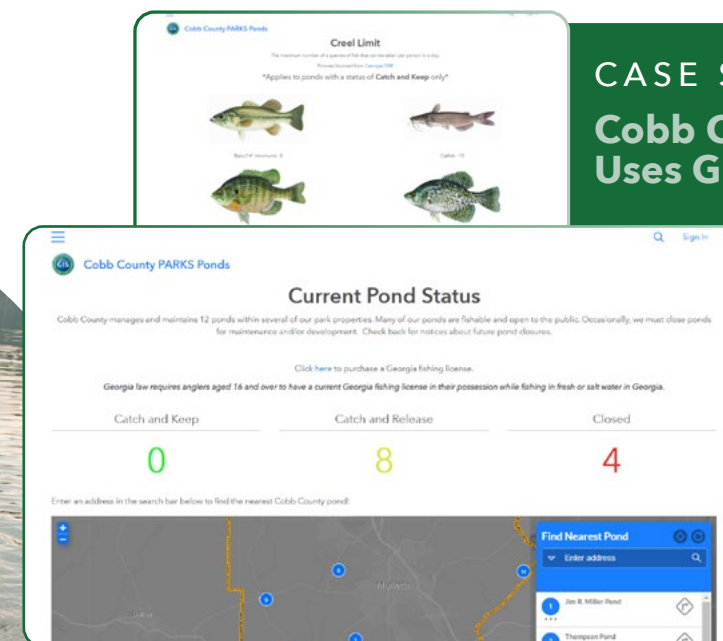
Cobb County PARKS Ponds

Creel Limit

The maximum number of a species of fish that can be taken per person in a day.

Pictures Sourced from Georgia DNR

*Applies to ponds with a status of Catch and Keep only*

Bass (14" minimum) - 8

Catfish - 15

CASE S

Cobb C
Uses G

Sign In

Cobb County PARKS Ponds

Current Pond Status

Cobb County manages and maintains 12 ponds within several of our park properties. Many of our ponds are fishable and open to the public. Occasionally, we must close ponds for maintenance and/or development. Check back for notices about future pond closures.

Click here to purchase a Georgia fishing license.

Georgia law requires anglers aged 16 and over to have a current Georgia fishing license in their possession while fishing in fresh or salt water in Georgia.

| Catch and Keep | Catch and Release | Closed |
|---|---|---|
| 0 | 8 | 4 |

Enter an address in the search bar below to find the nearest Cobb County pond!

+
−

Marietta

Find Nearest Pond

Enter address

Jim R. Miller Pond

Thompson Pond